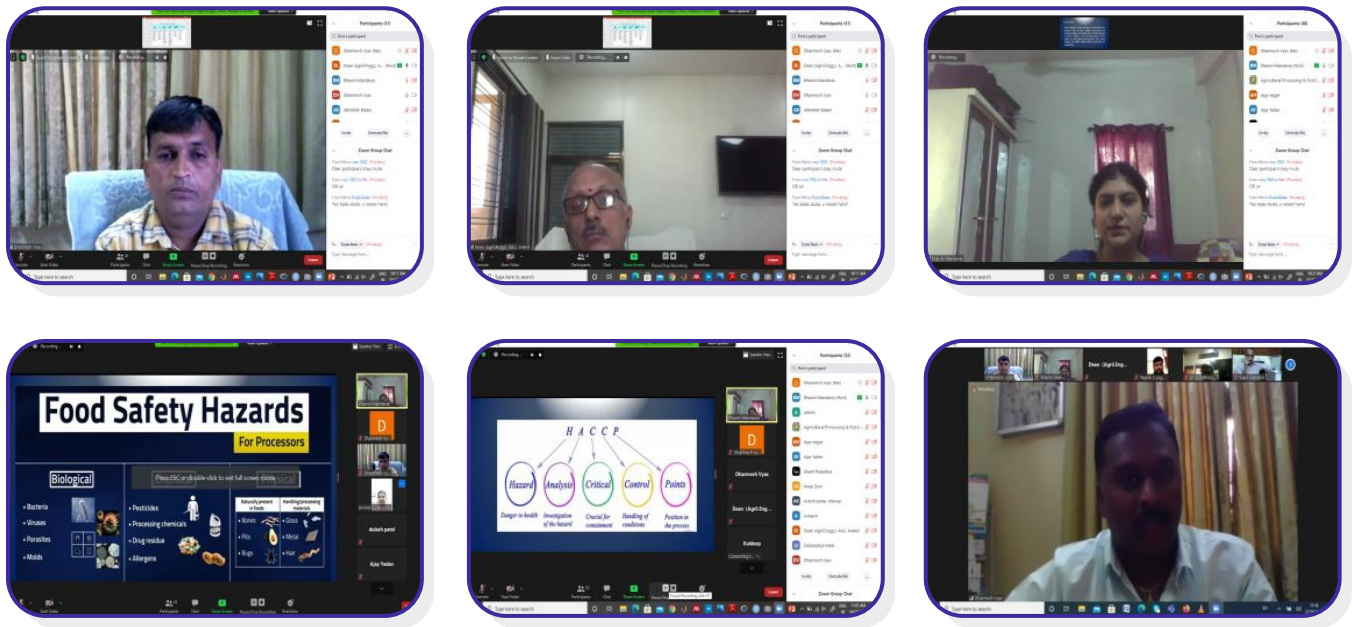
Participants (41)

Dharmesh Vyas

Bhavmi Mandavia

Dharmesh vyas

Abhishek Balani

Zoom Group Chat

Dear participant stay mute

Ok sir

Yes babu duda, u raised hand

Type here to search

Participants (41)

Dharmesh Vyas

Bhavmi Mandavia

Dharmesh vyas

Abhishek Balani

Zoom Group Chat

Dear participant stay mute

Ok sir

Yes babu duda, u raised hand

Type message here...

Type here to search

Participants (43)

Dharmesh Vyas

Bhavmi Mandavia

Agricultural Processing & Food

Ajay Yadav

Zoom Group Chat

Dear participant stay mute

Ok sir

Yes babu duda, u raised hand

Type message here...

Type here to search

Food Safety Hazards

For Processors

Biological

Press ESC or double click to exit full screen mode

Chemical

• Bacteria

• Viruses

• Parasites

• Molds

• Pesticides

• Processing chemicals

• Drug residue

• Allergens

| Naturally present in foods | Handling/processing materials |
|---|---|
| • Bones | • Glass |
| • Pits | • Metal |
| • Bugs | • Hair |

D

Mukesh patel

Ajay Yadav

H A C C P

Hazard

Danger to health

Analysis

Investigation of the hazard

Critical

Crucial for containment

Control

Handling of conditions

Points

Position in the process

D

Dharmesh Vyas

Dean (Agril.Eng...

Kuldeep

Participants (53)

Dharmesh Vyas

Bhavmi Mandavia

admin

Agricultural Processing & Food

Ajay nagar

Ajay Yadav

Zoom Group Chat

Type here to search

Dean (Agril.Eng...

Type here to search